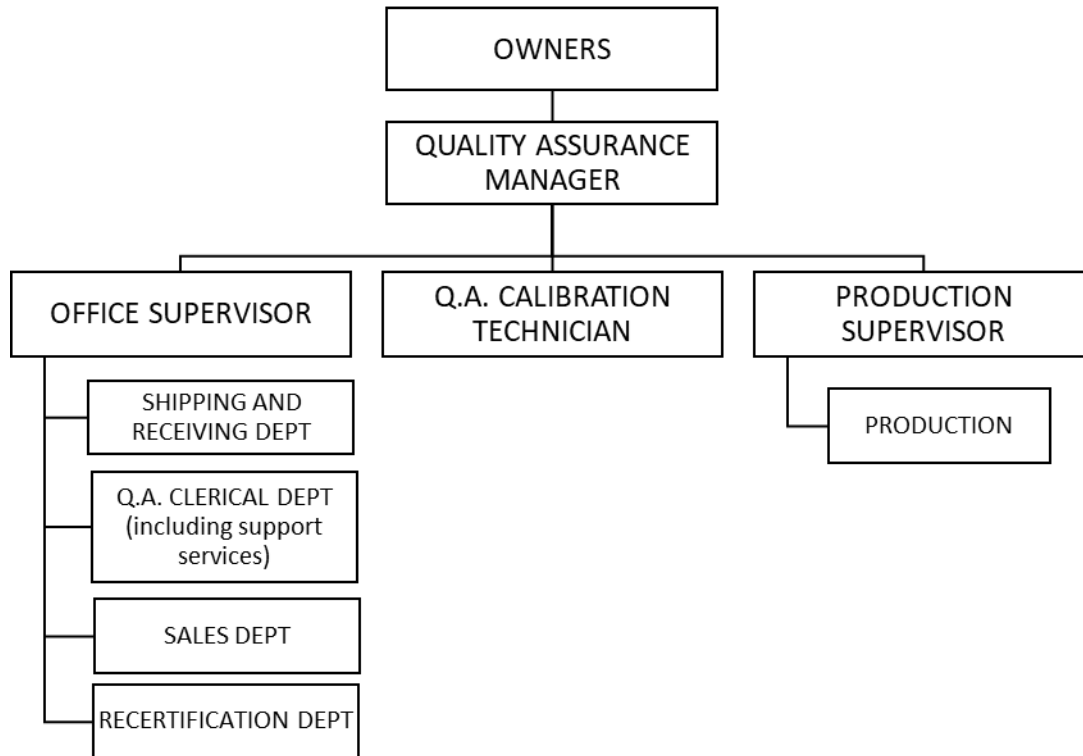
OWNERS

QUALITY ASSURANCE MANAGER

OFFICE SUPERVISOR

Q.A. CALIBRATION TECHNICIAN

PRODUCTION SUPERVISOR

SHIPPING AND RECEIVING DEPT

Q.A. CLERICAL DEPT (including support services)

SALES DEPT

RECERTIFICATION DEPT

PRODUCTION